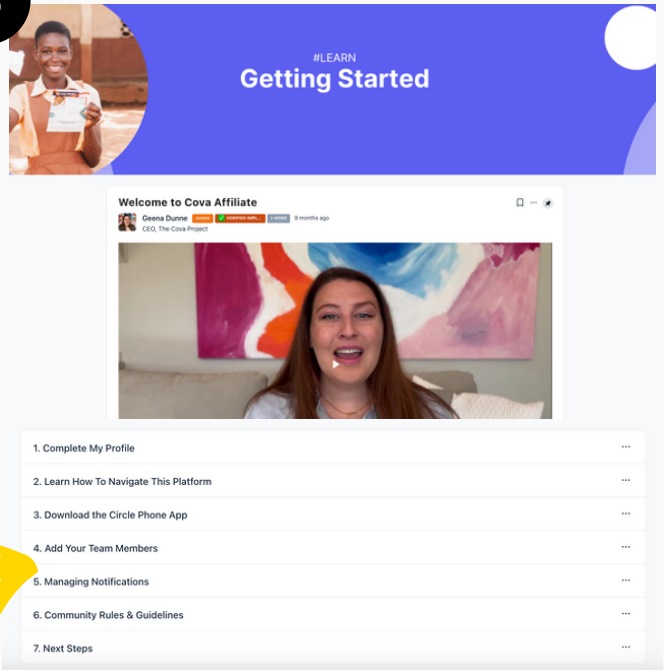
#LEARN
Getting Started

Welcome to Cova Affiliate

Geena Dunne ADMIN ✓ VERIFIED IMPL... +MORE 9 months ago
CEO, The Cova Project

1. Complete My Profile ···
2. Learn How To Navigate This Platform ···
3. Download the Circle Phone App ···
4. Add Your Team Members ···
5. Managing Notifications ···
6. Community Rules & Guidelines ···
7. Next Steps ···